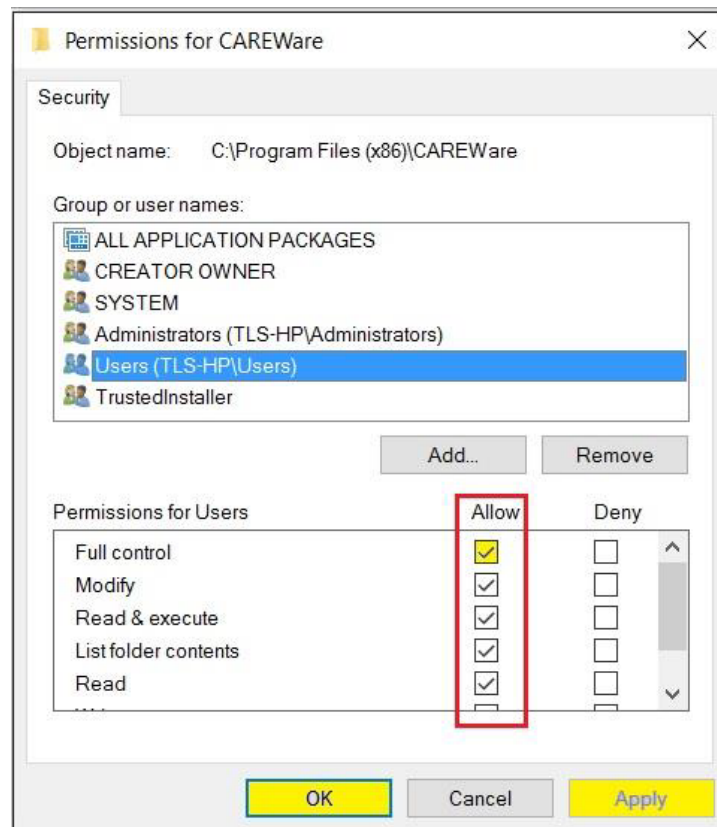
Permissions for CAREWare

Security

Object name: C:\Program Files (x86)\CAREWare

Group or user names:

ALL APPLICATION PACKAGES
CREATOR OWNER
SYSTEM
Administrators (TLS-HP\Administrators)
Users (TLS-HP\Users)
TrustedInstaller

Add... Remove

| Permissions for Users | Allow | Deny |
|---|---|---|
| Full control | ✓ | |
| Modify | ✓ | |
| Read & execute | ✓ | |
| List folder contents | ✓ | |
| Read | ✓ | |
| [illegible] | | |

OK Cancel Apply